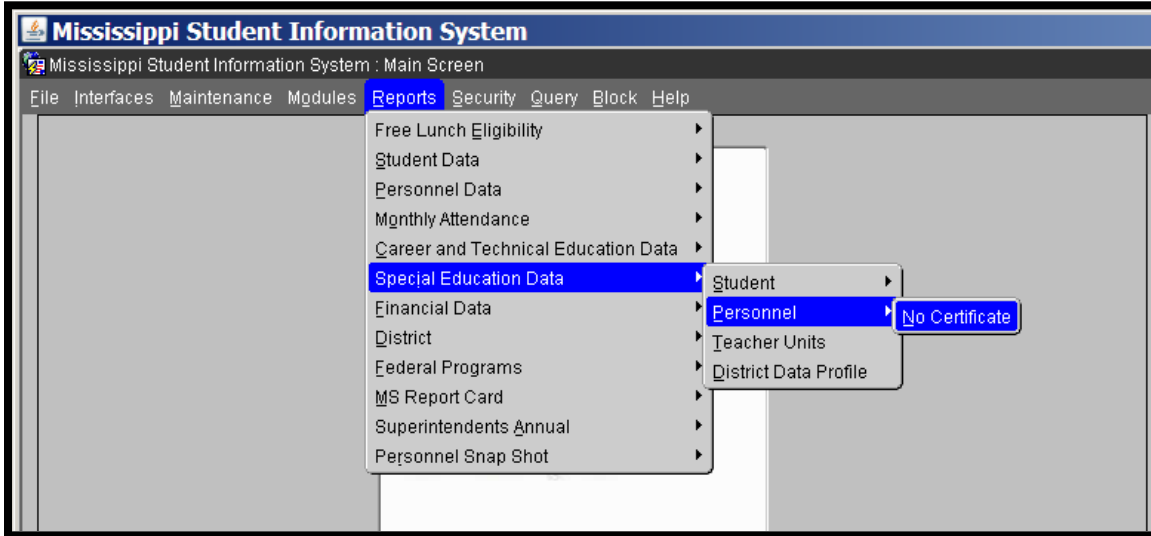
Mississippi Student Information System

Mississippi Student Information System : Main Screen

File Interfaces Maintenance Modules Reports Security Query Block Help

Free Lunch Eligibility
Student Data
Personnel Data
Monthly Attendance
Career and Technical Education Data
Special Education Data
Financial Data
District
Federal Programs
MS Report Card
Superintendents Annual
Personnel Snap Shot

Student
Personnel
Teacher Units
District Data Profile

No Certificate